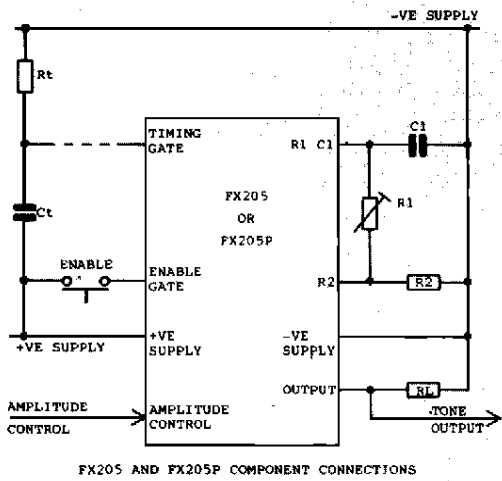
-VE SUPPLY

Rt

TIMING GATE

R1 C1

C1

FX205
OR
FX205P

R1

Ct

ENABLE

ENABLE GATE

R2

R2

+VE SUPPLY

+VE SUPPLY

-VE SUPPLY

OUTPUT

RL

AMPLITUDE CONTROL

AMPLITUDE CONTROL

TONE OUTPUT

FX205 AND FX205P COMPONENT CONNECTIONS